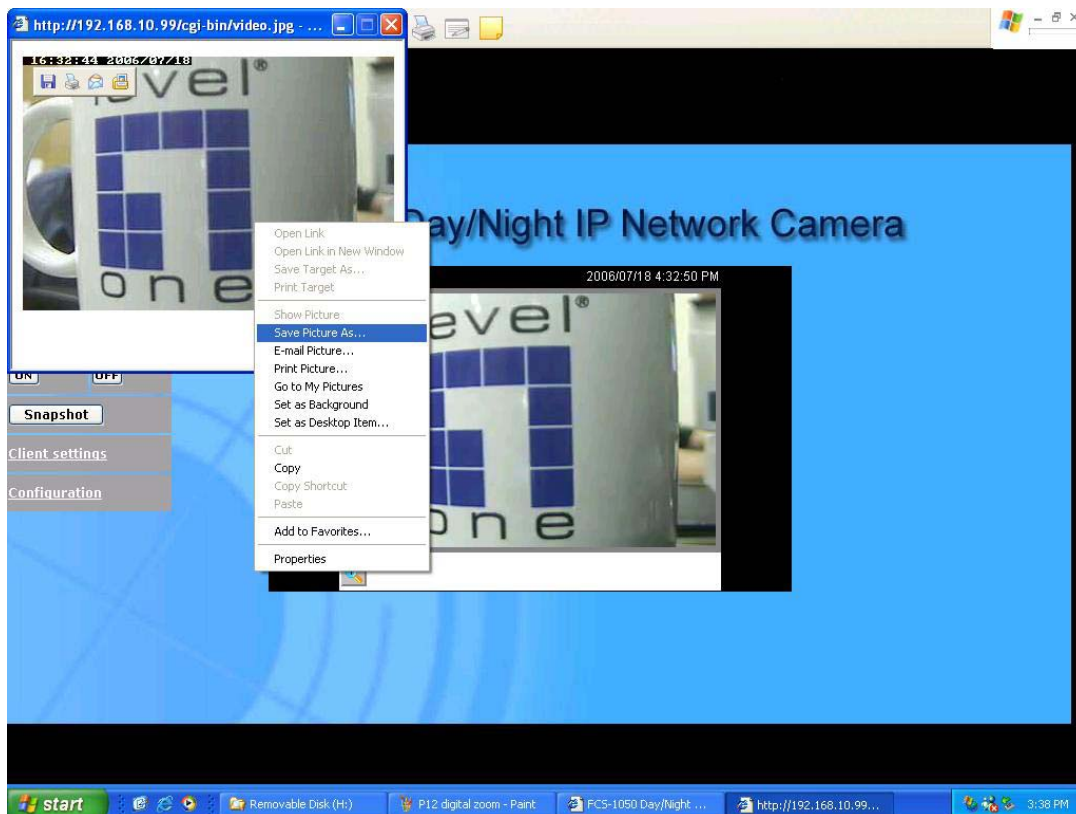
http://192.168.10.99/cgi-bin/video.jpg - ...

16:32:44 2006/07/18

evel®
one

ay/Night IP Network Camera

2006/07/18 4:32:50 PM

evel®
one

Open Link
Open Link in New Window
Save Target As...
Print Target

Show Picture
Save Picture As...
E-mail Picture...
Print Picture...
Go to My Pictures
Set as Background
Set as Desktop Item...

Cut
Copy
Copy Shortcut
Paste

Add to Favorites...

Properties

ON OFF

Snapshot

Client settings

Configuration

start | Removable Disk (H:) | P12 digital zoom - Paint | FCS-1050 Day/Night ... | http://192.168.10.99... | 3:38 PM